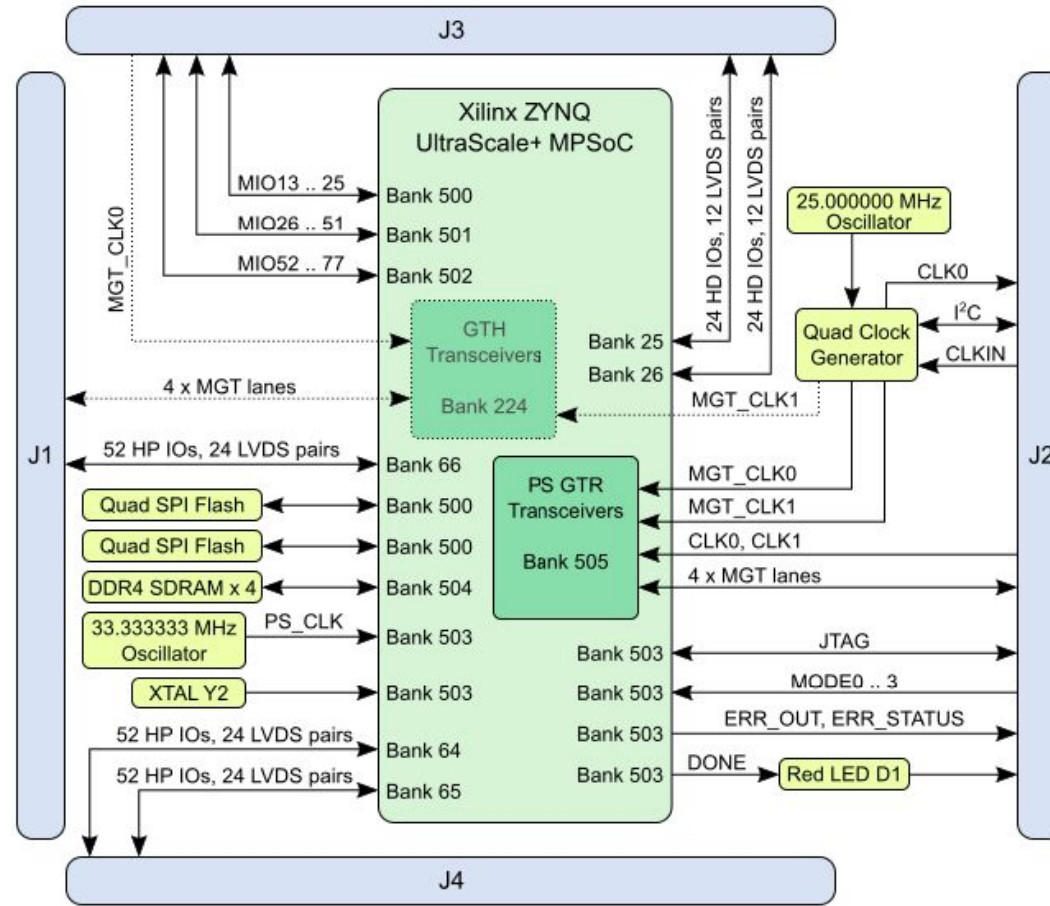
J3

Xilinx ZYNQ UltraScale+ MPSoC

MGT_CLK0

MIO13 .. 25
Bank 500
MIO26 .. 51
Bank 501
MIO52 .. 77
Bank 502

24 HD IOs, 12 LVDS pairs
24 HD IOs, 12 LVDS pairs

25.000000 MHz Oscillator

CLK0
$I^2C$
CLKIN
Quad Clock Generator

GTH Transceivers
Bank 224

Bank 25
Bank 26

4 x MGT lanes
MGT_CLK1

J1

J2

52 HP IOs, 24 LVDS pairs
Bank 66

PS GTR Transceivers
Bank 505

MGT_CLK0
MGT_CLK1
CLK0, CLK1
4 x MGT lanes

Quad SPI Flash
Bank 500
Quad SPI Flash
Bank 500
DDR4 SDRAM x 4
Bank 504
33.333333 MHz Oscillator
PS_CLK
Bank 503
XTAL Y2
Bank 503

Bank 503
JTAG
Bank 503
MODE0 .. 3
Bank 503
ERR_OUT, ERR_STATUS
Bank 503
DONE
Red LED D1

52 HP IOs, 24 LVDS pairs
Bank 64
52 HP IOs, 24 LVDS pairs
Bank 65

J4